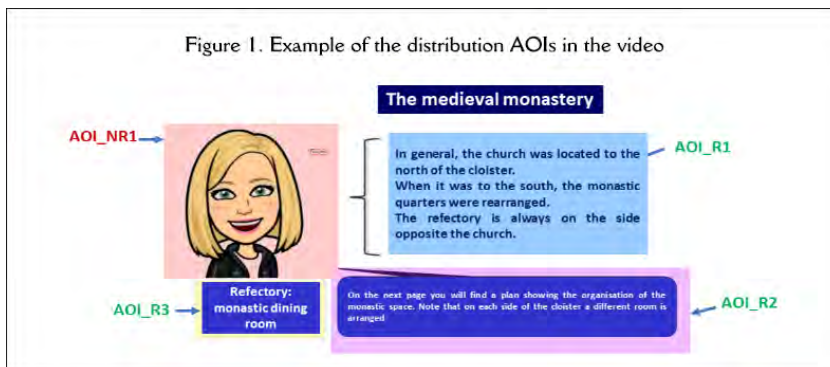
Figure 1. Example of the distribution AOIs in the video

The medieval monastery

AOI_NR1

In general, the church was located to the north of the cloister.
When it was to the south, the monastic quarters were rearranged.
The refectory is always on the side opposite the church.

AOI_R1

AOI_R3

Refectory: monastic dining room

On the next page you will find a plan showing the organisation of the monastic space. Note that on each side of the cloister a different room is arranged

AOI_R2